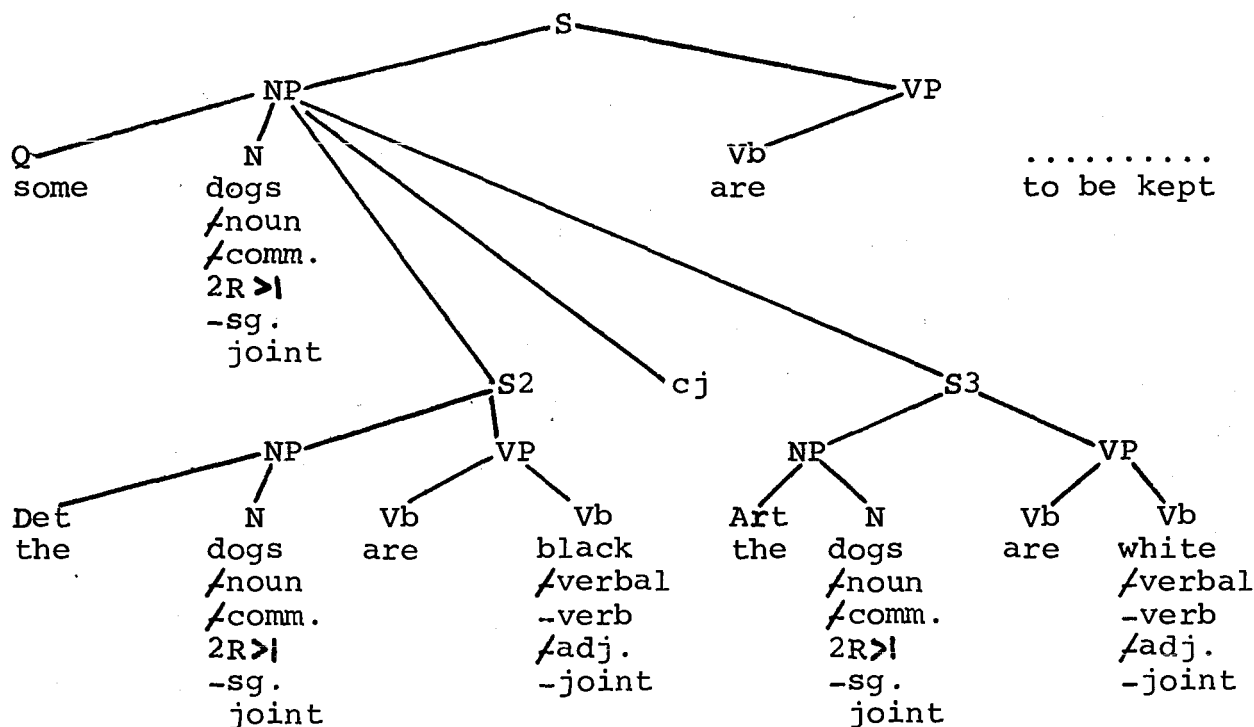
S

NP

VP

Q
some

N
dogs
+noun
+comm.
2R>1
-sg.
joint

Vb
are

..........
to be kept

S2

cj

S3

NP

VP

NP

VP

Det
the

N
dogs
+noun
+comm.
2R>1
-sg.
joint

Vb
are

Vb
black
+verbal
-verb
+adj.
-joint

Art
the

N
dogs
+noun
+comm.
2R>1
-sg.
joint

Vb
are

Vb
white
+verbal
-verb
+adj.
-joint